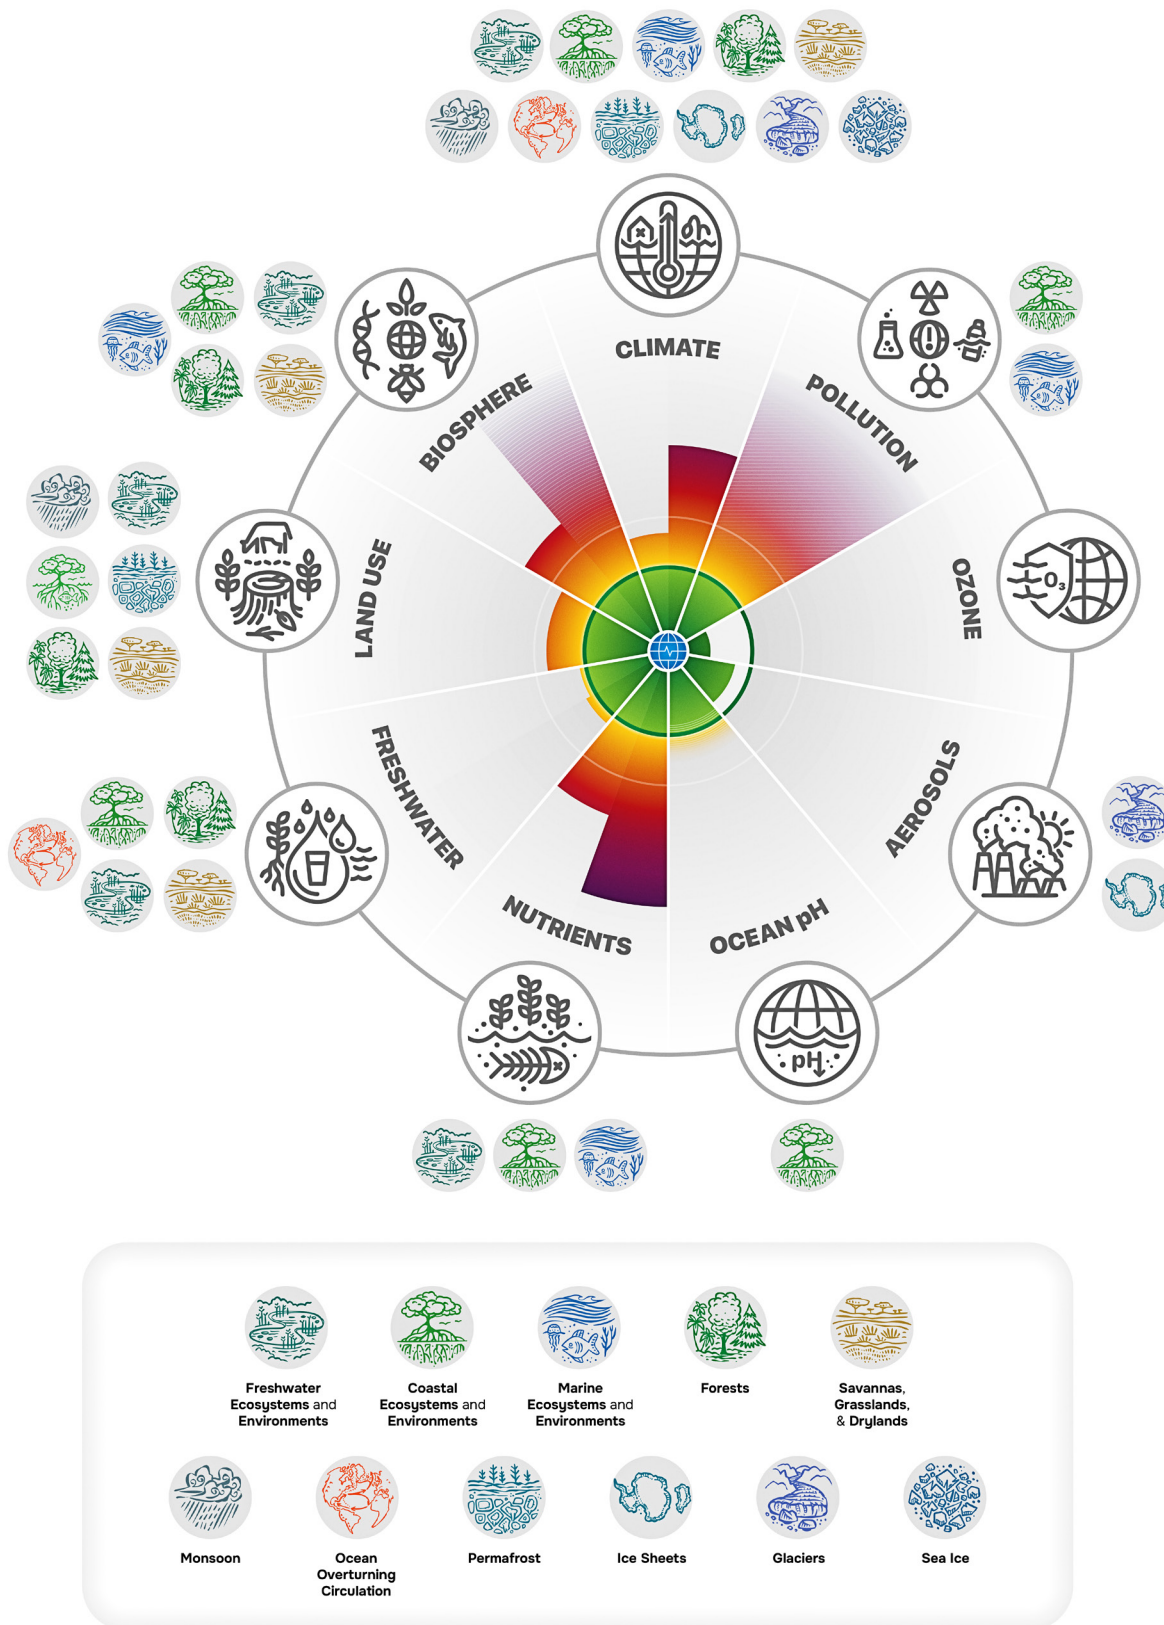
CLIMATE

POLLUTION

OZONE

AEROSOLS

OCEAN pH

NUTRIENTS

FRESHWATER

LAND USE

BIOSPHERE

$O_3$

pH

Freshwater Ecosystems and Environments

Coastal Ecosystems and Environments

Marine Ecosystems and Environments

Forests

Savannas, Grasslands, & Drylands

Monsoon

Ocean Overturning Circulation

Permafrost

Ice Sheets

Glaciers

Sea Ice